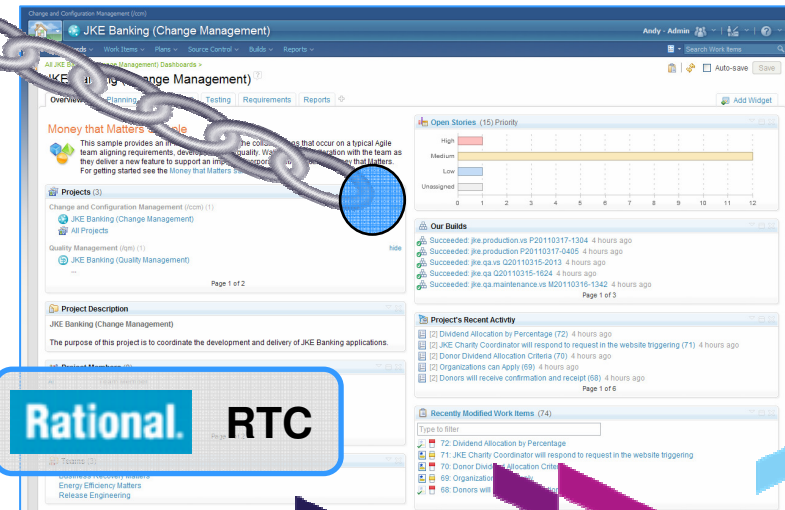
Change and Configuration Management (/ccm)

JKE Banking (Change Management)

Andy - Admin

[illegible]oards ▾ Work Items ▾ Plans ▾ Source Control ▾ Builds ▾ Reports ▾

Search Work Items

All JKE Banking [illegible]nge Management) Dashboards >

JKE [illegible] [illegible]nge Management)

Auto-save Save

Overview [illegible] Planning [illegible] Testing Requirements Reports

Add Widget

Money that Matters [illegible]ple

This sample provides an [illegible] the coll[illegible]ns that occur on a typical Agile team aligning requirements, devel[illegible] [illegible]onally. Wa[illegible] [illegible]velopment team as they deliver a new feature to support an imp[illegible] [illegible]porat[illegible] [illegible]y that Matters. For getting started see the Money that Matters S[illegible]

Projects (3)

Change and Configuration Management (/ccm) (1)

JKE Banking (Change Management)

All Projects

Quality Management (/qm) (1)

hide

JKE Banking (Quality Management)

Page 1 of 2

Project Description

JKE Banking (Change Management)

The purpose of this project is to coordinate the development and delivery of JKE Banking applications.

Project Members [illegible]

Page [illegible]

Teams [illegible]

Energy Efficiency Matters

Release Engineering

Rational.

RTC

Open Stories (15) Priority

High

Medium

Low

Unassigned

0 1 2 3 4 5 6 7 8 9 10 11 12

Our Builds

Succeeded: jke.production.vs P20110317-1304 4 hours ago

Succeeded: jke.production P20110317-0405 4 hours ago

Succeeded: jke.qa.vs Q20110315-2013 4 hours ago

Succeeded: jke.qa Q20110315-1624 4 hours ago

Succeeded: jke.qa.maintenance.vs M20110316-1342 4 hours ago

Page 1 of 3

Project's Recent Activtiy

[2] Dividend Allocation by Percentage (72) 4 hours ago

[2] JKE Charity Coordinator will respond to request in the website triggering (71) 4 hours ago

[2] Donor Dividend Allocation Criteria (70) 4 hours ago

[2] Organizations can Apply (69) 4 hours ago

[2] Donors will receive confirmation and receipt (68) 4 hours ago

Page 1 of 6

Recently Modified Work Items (74)

Type to filter

72: Dividend Allocation by Percentage

71: JKE Charity Coordinator will respond to request in the website triggering

70: Donor Divid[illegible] Allocation Criter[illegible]

69: Organization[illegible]

68: Donors will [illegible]